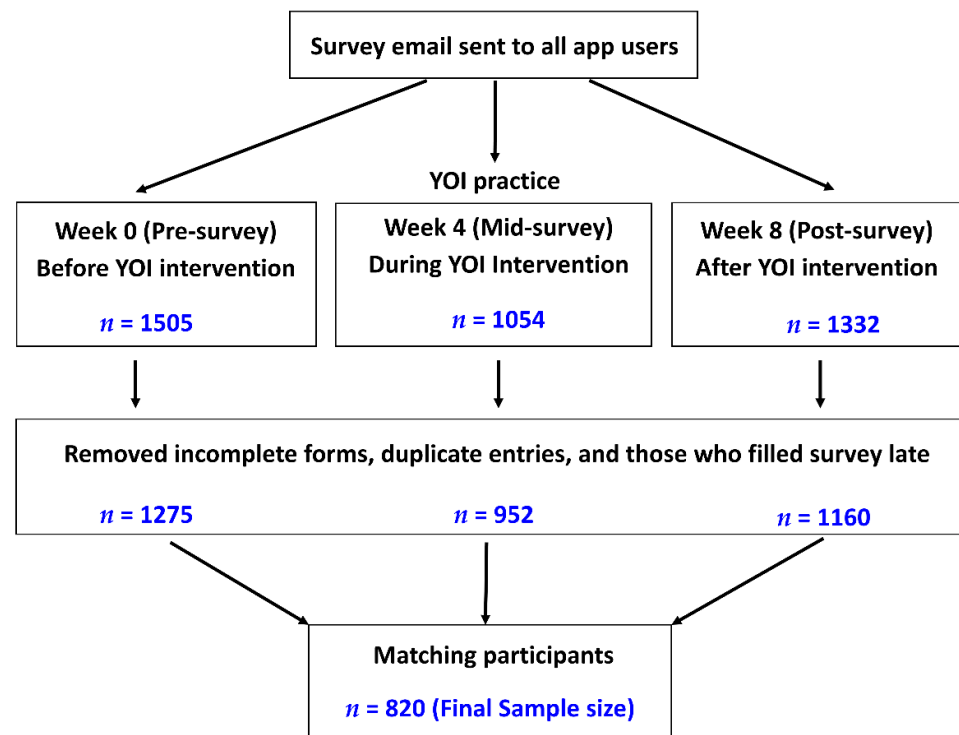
Survey email sent to all app users

YOI practice

Week 0 (Pre-survey)
Before YOI intervention
$n$ = 1505

Week 4 (Mid-survey)
During YOI Intervention
$n$ = 1054

Week 8 (Post-survey)
After YOI intervention
$n$ = 1332

Removed incomplete forms, duplicate entries, and those who filled survey late

$n$ = 1275

$n$ = 952

$n$ = 1160

Matching participants

$n$ = 820 (Final Sample size)